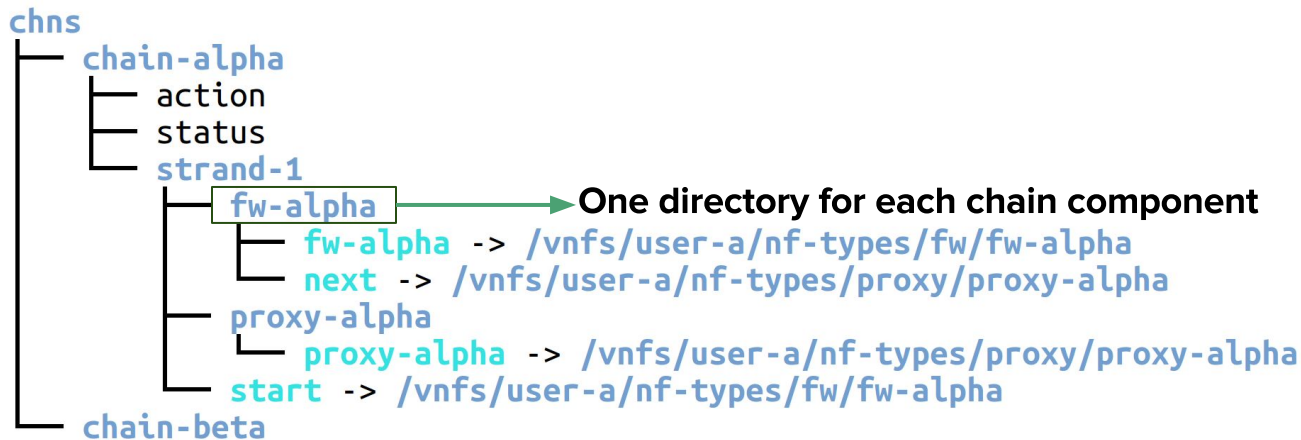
chns
chain-alpha
action
status
strand-1
fw-alpha
One directory for each chain component
fw-alpha -> /vnfs/user-a/nf-types/fw/fw-alpha
next -> /vnfs/user-a/nf-types/proxy/proxy-alpha
proxy-alpha
proxy-alpha -> /vnfs/user-a/nf-types/proxy/proxy-alpha
start -> /vnfs/user-a/nf-types/fw/fw-alpha
chain-beta